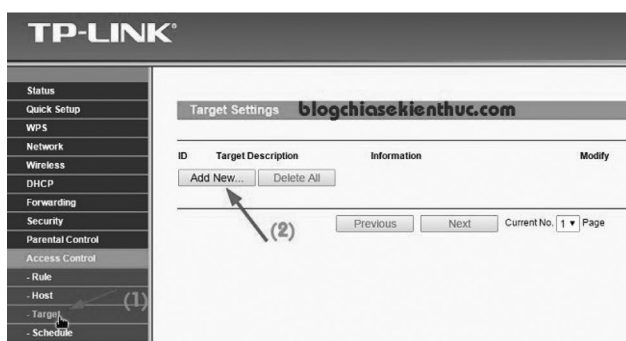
TP-LINK®

Status
Quick Setup
WPS
Network
Wireless
DHCP
Forwarding
Security
Parental Control
Access Control
- Rule
- Host
- Target
- Schedule

(1)

Target Settings blogchiasekienthuc.com

| ID | Target Description | Information | Modify |
|---|---|---|---|

Add New... Delete All

(2)

Previous Next Current No. 1 ▾ Page